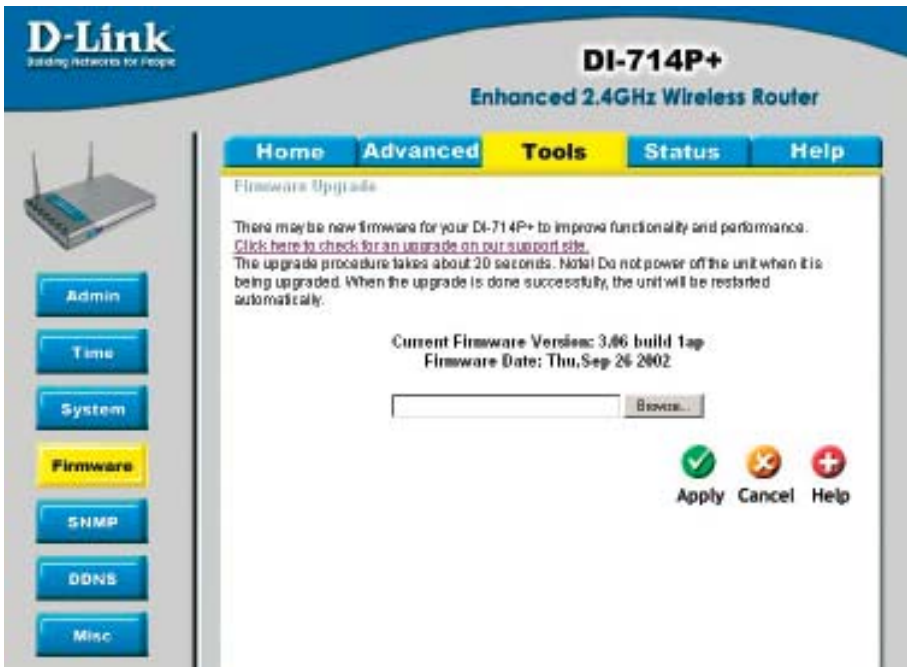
D-Link
Building Networks for People

DI-714P+
Enhanced 2.4GHz Wireless Router

Home Advanced Tools Status Help

Firmware Upgrade

There may be new firmware for your DI-714P+ to improve functionality and performance.
Click here to check for an upgrade on our support site.
The upgrade procedure takes about 20 seconds. Note! Do not power off the unit when it is being upgraded. When the upgrade is done successfully, the unit will be restarted automatically.

Current Firmware Version: 3.06 build 1ap
Firmware Date: Thu,Sep 26 2002

Browse...

Apply Cancel Help

Admin
Time
System
Firmware
SNMP
DDNS
Misc